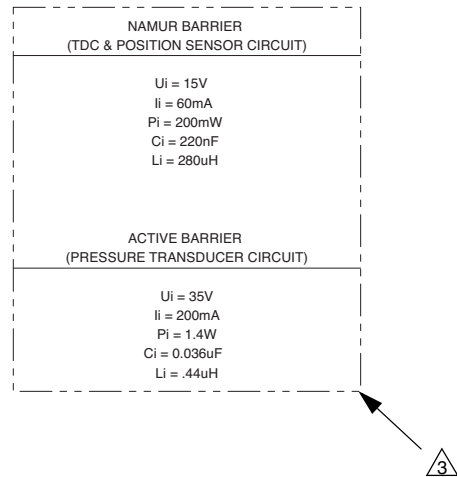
NAMUR BARRIER
(TDC & POSITION SENSOR CIRCUIT)

Ui = 15V
Ii = 60mA
Pi = 200mW
Ci = 220nF
Li = 280uH

ACTIVE BARRIER
(PRESSURE TRANSDUCER CIRCUIT)

Ui = 35V
Ii = 200mA
Pi = 1.4W
Ci = 0.036uF
Li = .44uH

3